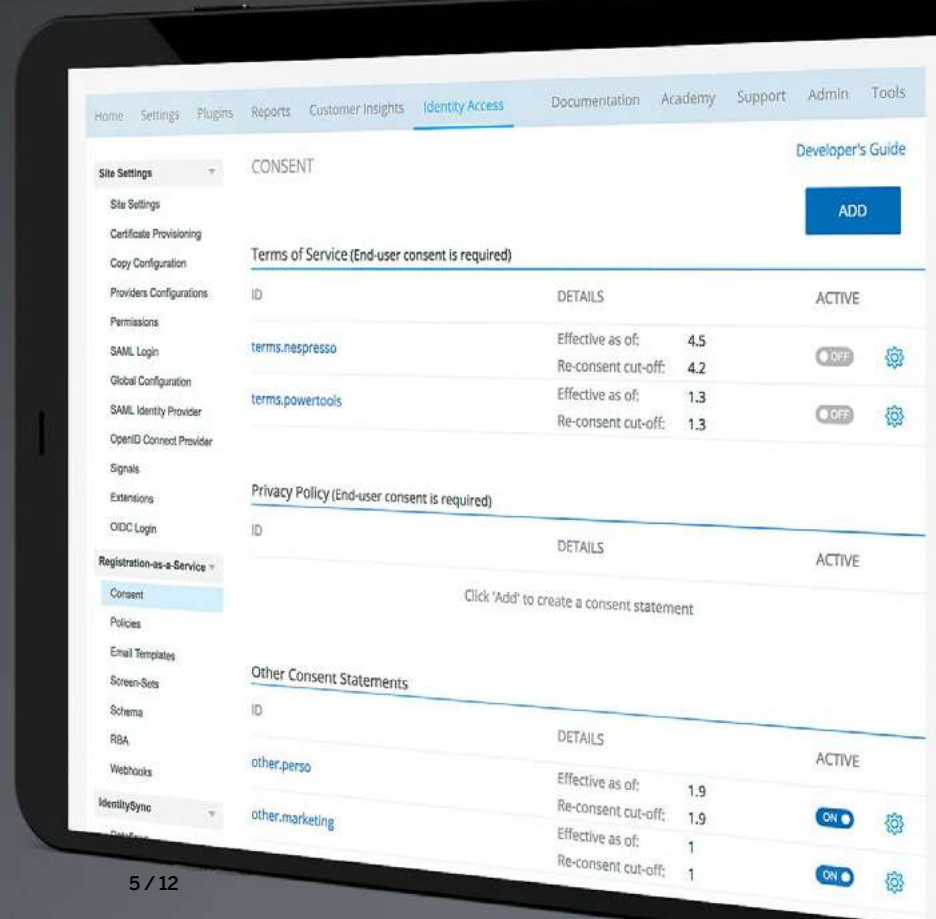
Home Settings Plugins Reports Customer Insights Identity Access Documentation Academy Support Admin Tools

Site Settings
Site Settings
Certificate Provisioning
Copy Configuration
Providers Configurations
Permissions
SAML Login
Global Configuration
SAML Identity Provider
OpenID Connect Provider
Signals
Extensions
OIDC Login
Registration-as-a-Service
Consent
Policies
Email Templates
Screen-Sets
Schema
RBA
Webhooks
IdentitySync

CONSENT

Developer's Guide

ADD

Terms of Service (End-user consent is required)

| ID | DETAILS | | ACTIVE |
|---|---|---|---|
| terms.nespresso | Effective as of: | 4.5 | OFF |
| | Re-consent cut-off: | 4.2 | |
| terms.powertools | Effective as of: | 1.3 | OFF |
| | Re-consent cut-off: | 1.3 | |

Privacy Policy (End-user consent is required)

| ID | DETAILS | ACTIVE |
|---|---|---|

Click 'Add' to create a consent statement

Other Consent Statements

| ID | DETAILS | | ACTIVE |
|---|---|---|---|
| other.perso | Effective as of: | 1.9 | ON |
| | Re-consent cut-off: | 1.9 | |
| other.marketing | Effective as of: | 1 | ON |
| | Re-consent cut-off: | 1 | |

5 / 12